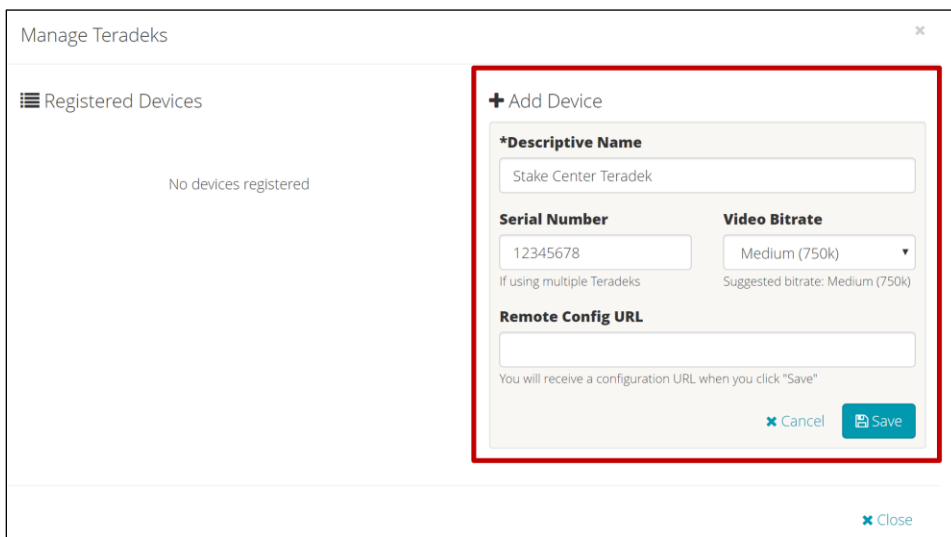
Manage Teradeks

×

Registered Devices

No devices registered

Add Device

*Descriptive Name

Stake Center Teradek

Serial Number

12345678

If using multiple Teradeks

Video Bitrate

Medium (750k)

Suggested bitrate: Medium (750k)

Remote Config URL

You will receive a configuration URL when you click "Save"

Cancel

Save

Close